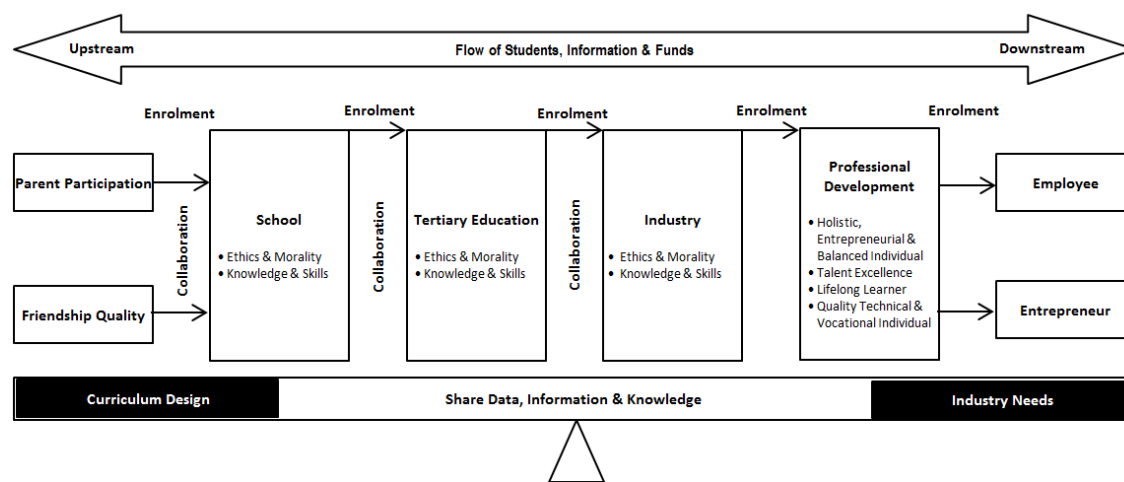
Upstream

Flow of Students, Information & Funds

Downstream

Enrolment

Enrolment

Enrolment

Enrolment

Enrolment

Parent Participation

Friendship Quality

Collaboration

School

• Ethics & Morality
• Knowledge & Skills

Collaboration

Tertiary Education

• Ethics & Morality
• Knowledge & Skills

Collaboration

Industry

• Ethics & Morality
• Knowledge & Skills

Professional Development

• Holistic, Entrepreneurial & Balanced Individual
• Talent Excellence
• Lifelong Learner
• Quality Technical & Vocational Individual

Employee

Entrepreneur

Curriculum Design

Share Data, Information & Knowledge

Industry Needs